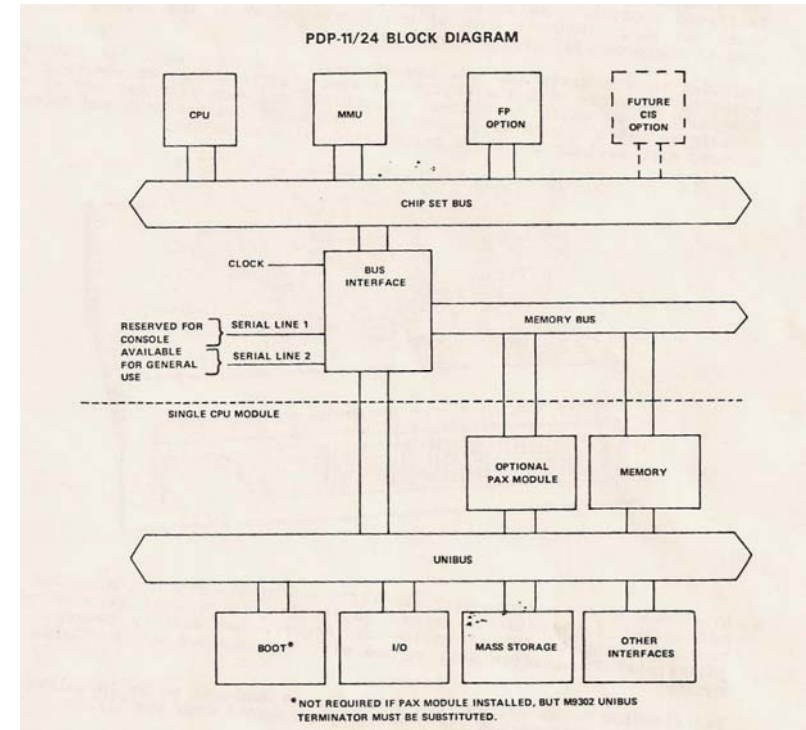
PDP-11/24 BLOCK DIAGRAM

CPU

MMU

FP OPTION

FUTURE CIS OPTION

CHIP SET BUS

CLOCK

BUS INTERFACE

RESERVED FOR CONSOLE

SERIAL LINE 1

AVAILABLE FOR GENERAL USE

SERIAL LINE 2

MEMORY BUS

SINGLE CPU MODULE

OPTIONAL PAX MODULE

MEMORY

UNIBUS

BOOT*

I/O

MASS STORAGE

OTHER INTERFACES

*NOT REQUIRED IF PAX MODULE INSTALLED, BUT M9302 UNIBUS TERMINATOR MUST BE SUBSTITUTED.